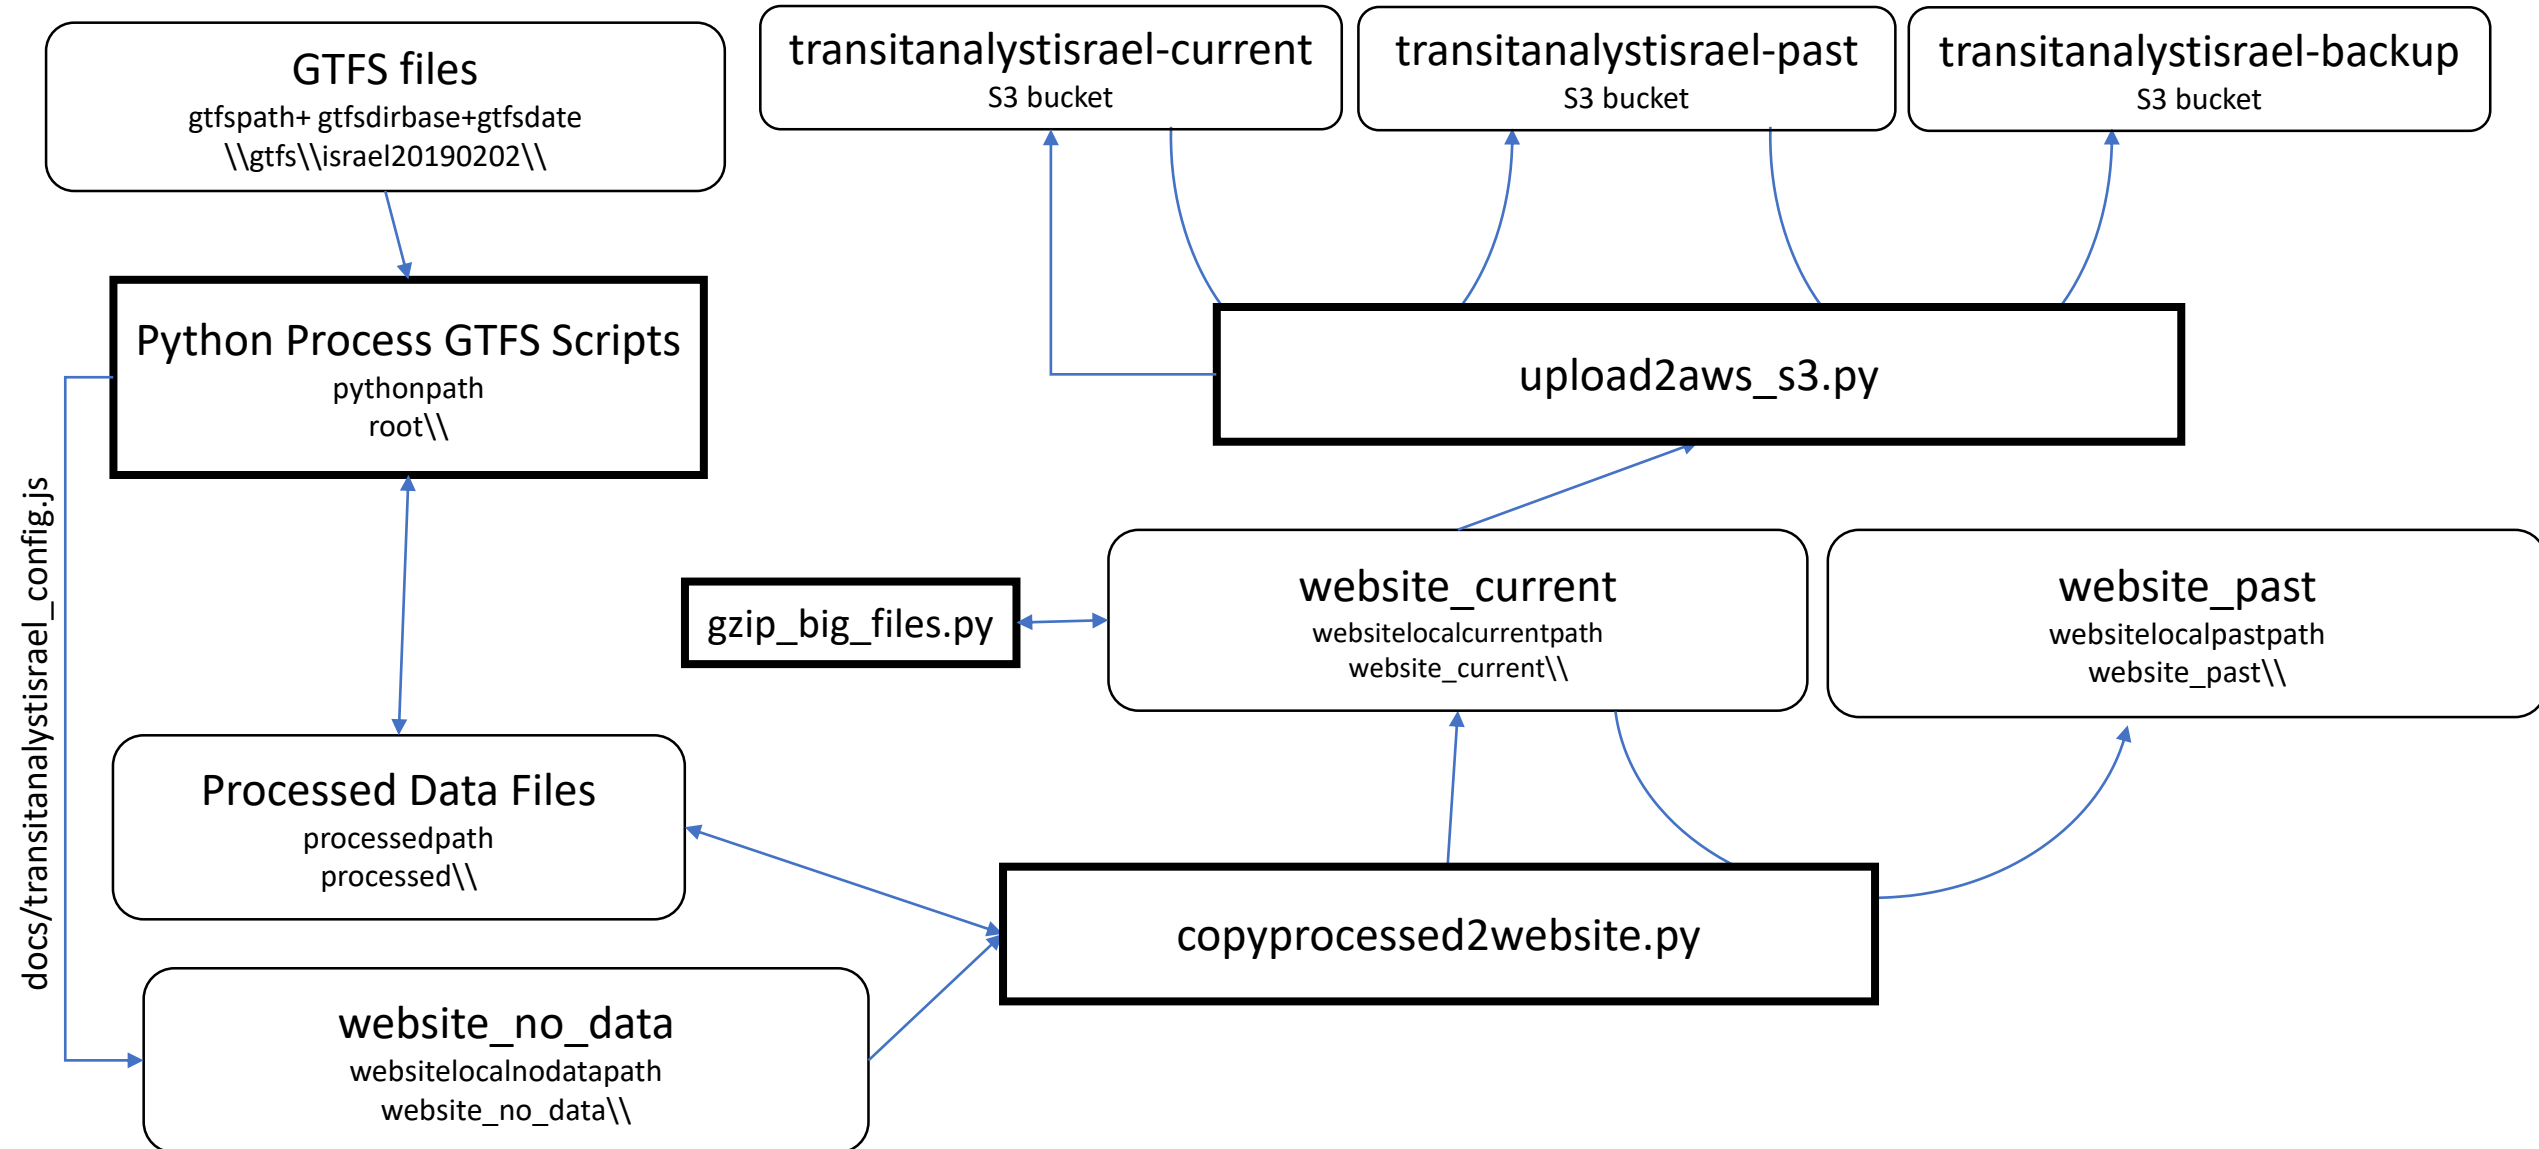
GTFS files
gtfspath+ gtfsdirbase+gtfsdate
\\gtfs\\israel20190202\\

transitanalystisrael-current
S3 bucket

transitanalystisrael-past
S3 bucket

transitanalystisrael-backup
S3 bucket

Python Process GTFS Scripts
pythonpath
root\\

upload2aws_s3.py

docs/transitanalystisrael_config.js

gzip_big_files.py

website_current
websitelocalcurrentpath
website_current\\

website_past
websitelocalpastpath
website_past\\

Processed Data Files
processedpath
processed\\

copyprocessed2website.py

website_no_data
websitelocalnodatapath
website_no_data\\